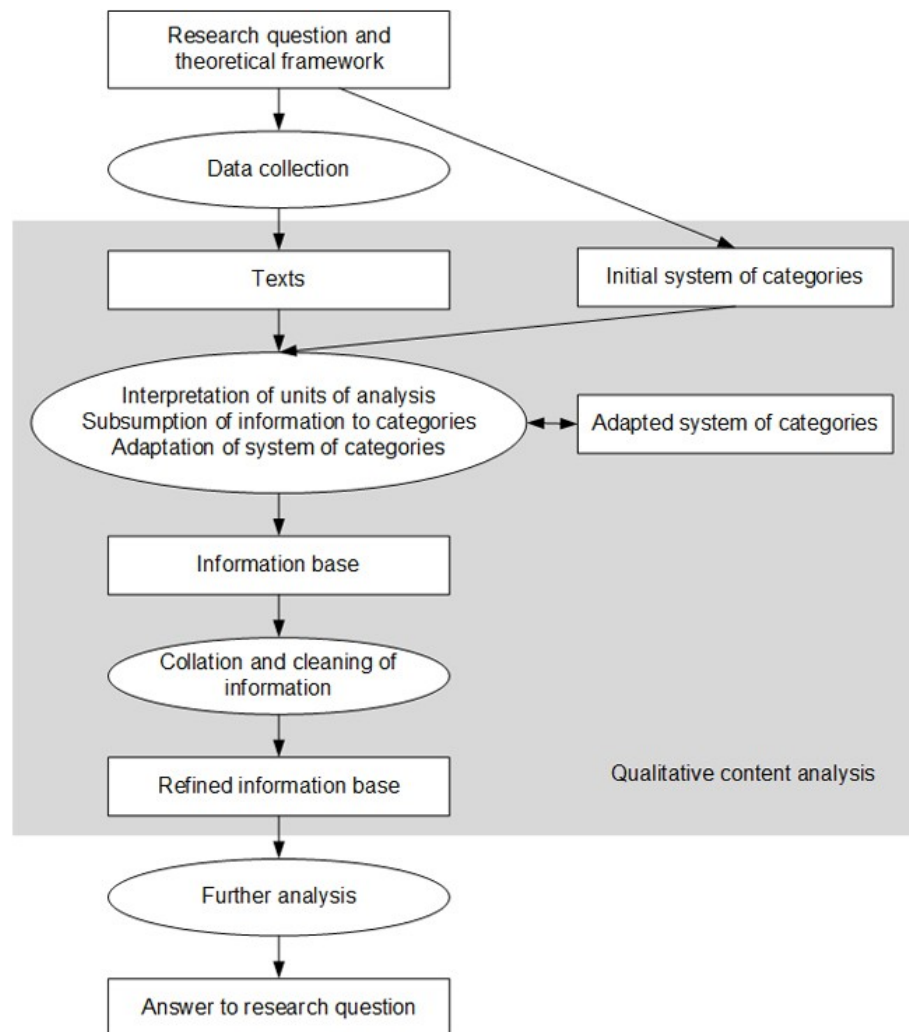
Research question and theoretical framework

Data collection

Texts

Initial system of categories

Interpretation of units of analysis
Subsumption of information to categories
Adaptation of system of categories

Adapted system of categories

Information base

Collation and cleaning of information

Refined information base

Qualitative content analysis

Further analysis

Answer to research question